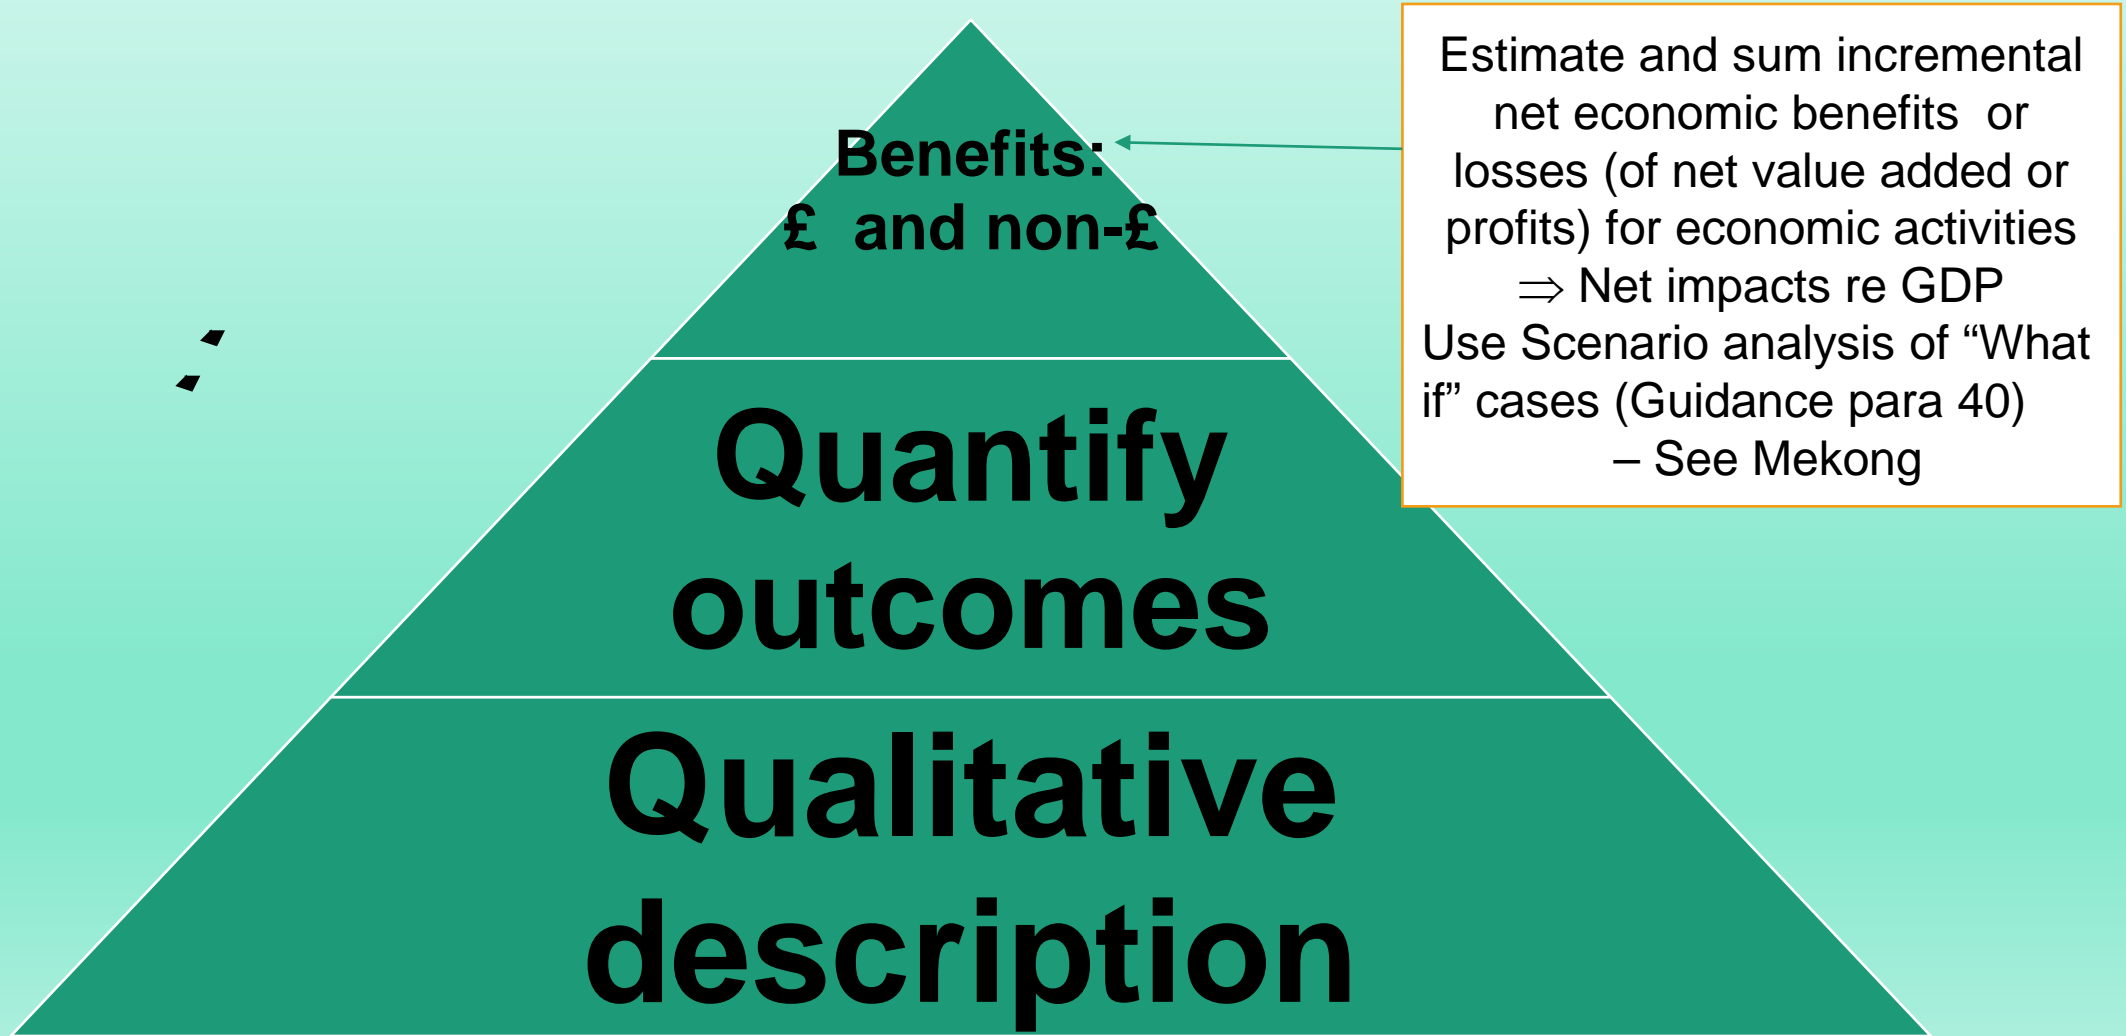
Benefits:
£ and non-£

Quantify outcomes

Qualitative description

Estimate and sum incremental net economic benefits or losses (of net value added or profits) for economic activities
$\Rightarrow$ Net impacts re GDP
Use Scenario analysis of “What if” cases (Guidance para 40)
– See Mekong